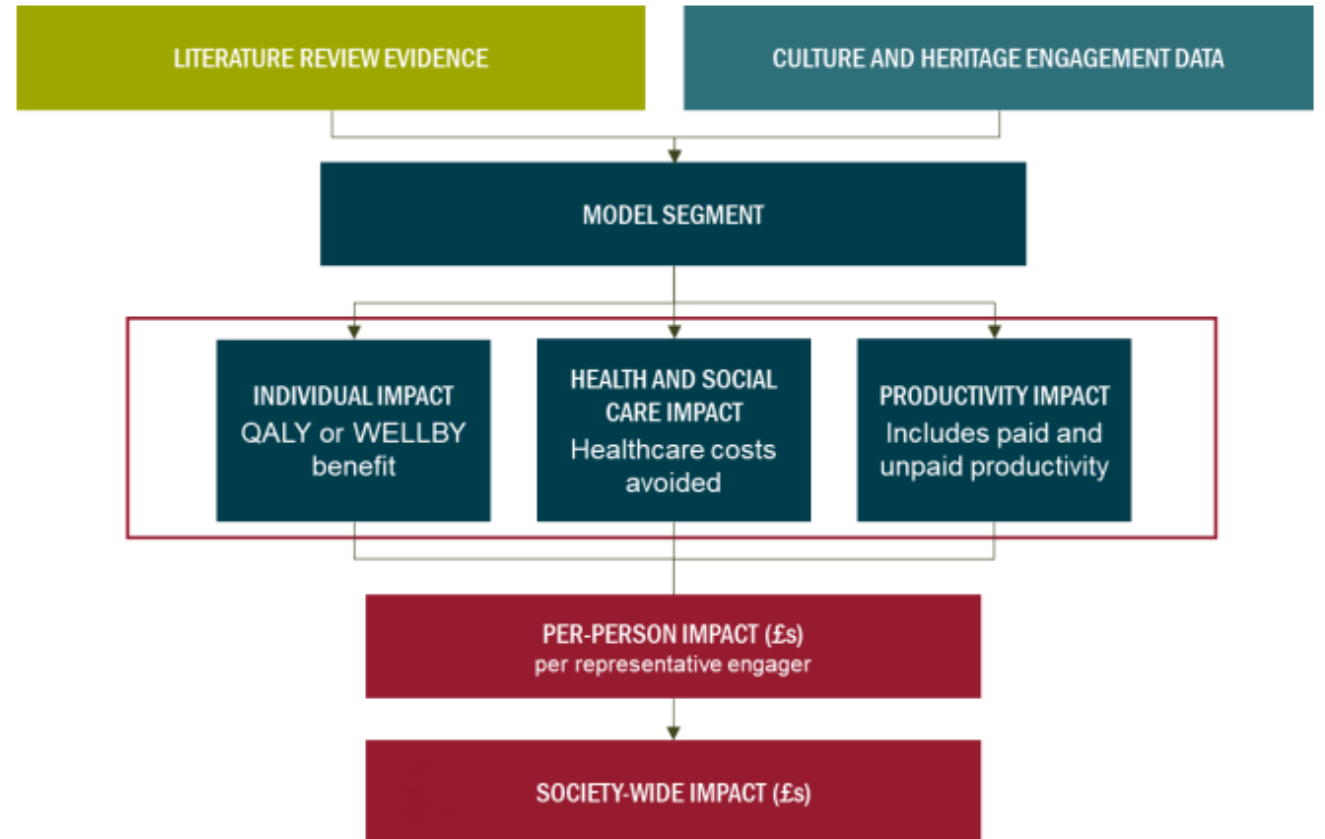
LITERATURE REVIEW EVIDENCE

CULTURE AND HERITAGE ENGAGEMENT DATA

MODEL SEGMENT

INDIVIDUAL IMPACT
QALY or WELLBY benefit

HEALTH AND SOCIAL CARE IMPACT
Healthcare costs avoided

PRODUCTIVITY IMPACT
Includes paid and unpaid productivity

PER-PERSON IMPACT (£s)
per representative engager

SOCIETY-WIDE IMPACT (£s)